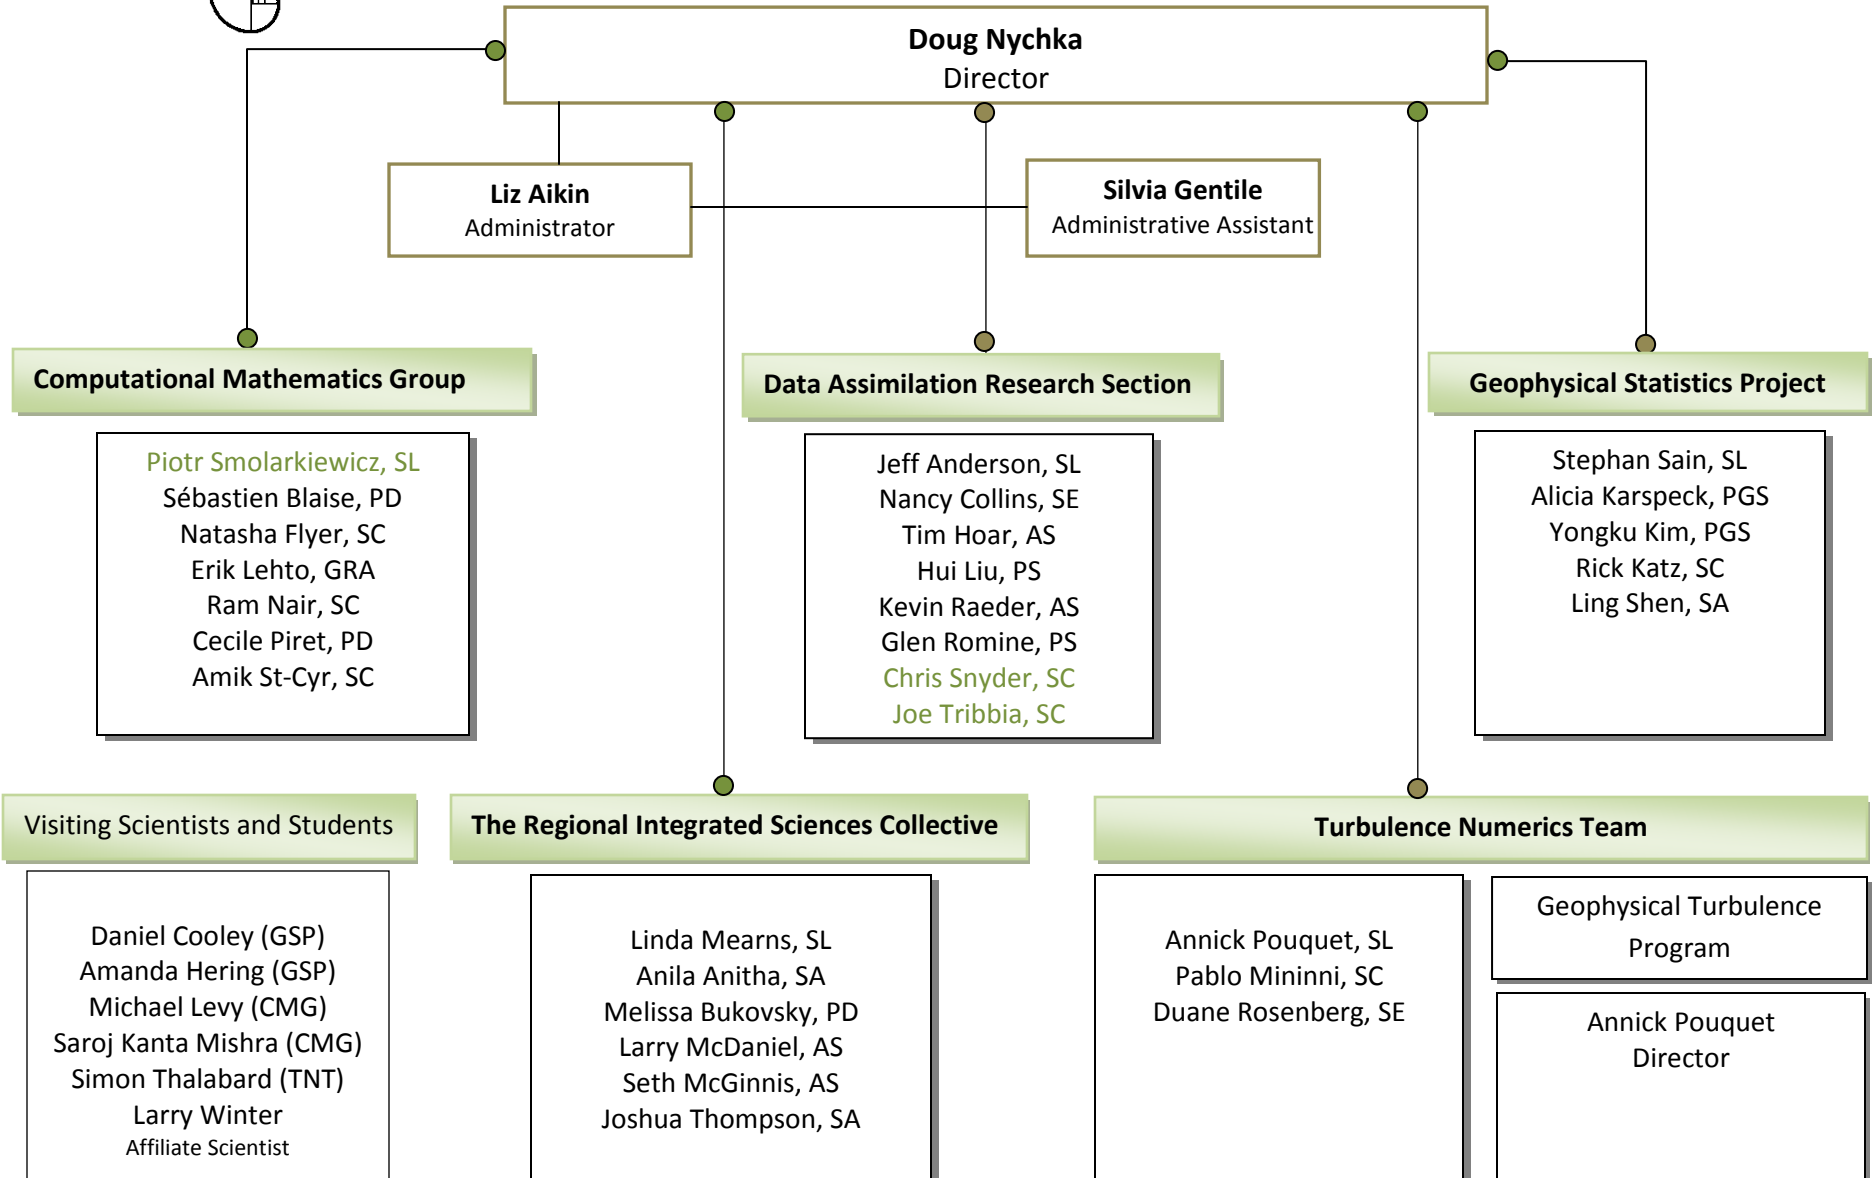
Doug Nychka
Director

Liz Aikin
Administrator

Silvia Gentile
Administrative Assistant

Computational Mathematics Group

Piotr Smolarkiewicz, SL
Sébastien Blaise, PD
Natasha Flyer, SC
Erik Lehto, GRA
Ram Nair, SC
Cecile Piret, PD
Amik St-Cyr, SC

Data Assimilation Research Section

Jeff Anderson, SL
Nancy Collins, SE
Tim Hoar, AS
Hui Liu, PS
Kevin Raeder, AS
Glen Romine, PS
Chris Snyder, SC
Joe Tribbia, SC

Geophysical Statistics Project

Stephan Sain, SL
Alicia Karspeck, PGS
Yongku Kim, PGS
Rick Katz, SC
Ling Shen, SA

Visiting Scientists and Students

Daniel Cooley (GSP)
Amanda Hering (GSP)
Michael Levy (CMG)
Saroj Kanta Mishra (CMG)
Simon Thalabard (TNT)
Larry Winter
Affiliate Scientist

The Regional Integrated Sciences Collective

Linda Mearns, SL
Anila Anitha, SA
Melissa Bukovsky, PD
Larry McDaniel, AS
Seth McGinnis, AS
Joshua Thompson, SA

Turbulence Numerics Team

Annick Pouquet, SL
Pablo Mininni, SC
Duane Rosenberg, SE

Geophysical Turbulence Program

Annick Pouquet
Director